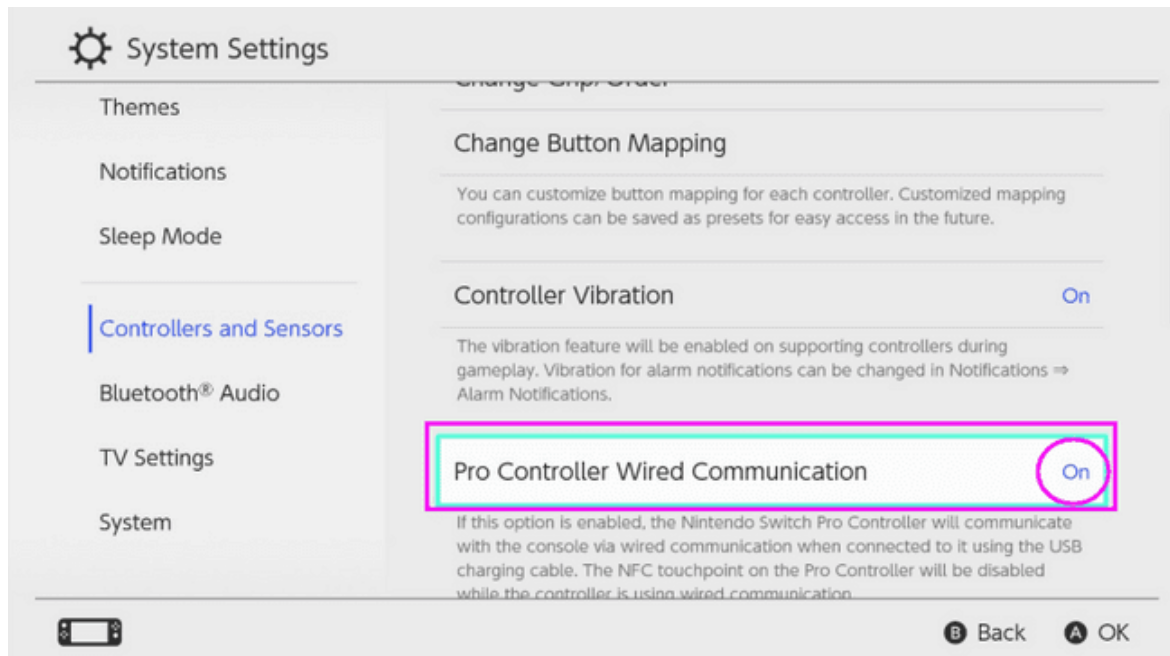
System Settings

Themes

Notifications

Sleep Mode

Controllers and Sensors

Bluetooth® Audio

TV Settings

System

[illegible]

Change Button Mapping

You can customize button mapping for each controller. Customized mapping configurations can be saved as presets for easy access in the future.

Controller Vibration

On

The vibration feature will be enabled on supporting controllers during gameplay. Vibration for alarm notifications can be changed in Notifications ⇒ Alarm Notifications.

Pro Controller Wired Communication

On

If this option is enabled, the Nintendo Switch Pro Controller will communicate with the console via wired communication when connected to it using the USB charging cable. The NFC touchpoint on the Pro Controller will be disabled while the controller is using wired communication.

B Back

A OK